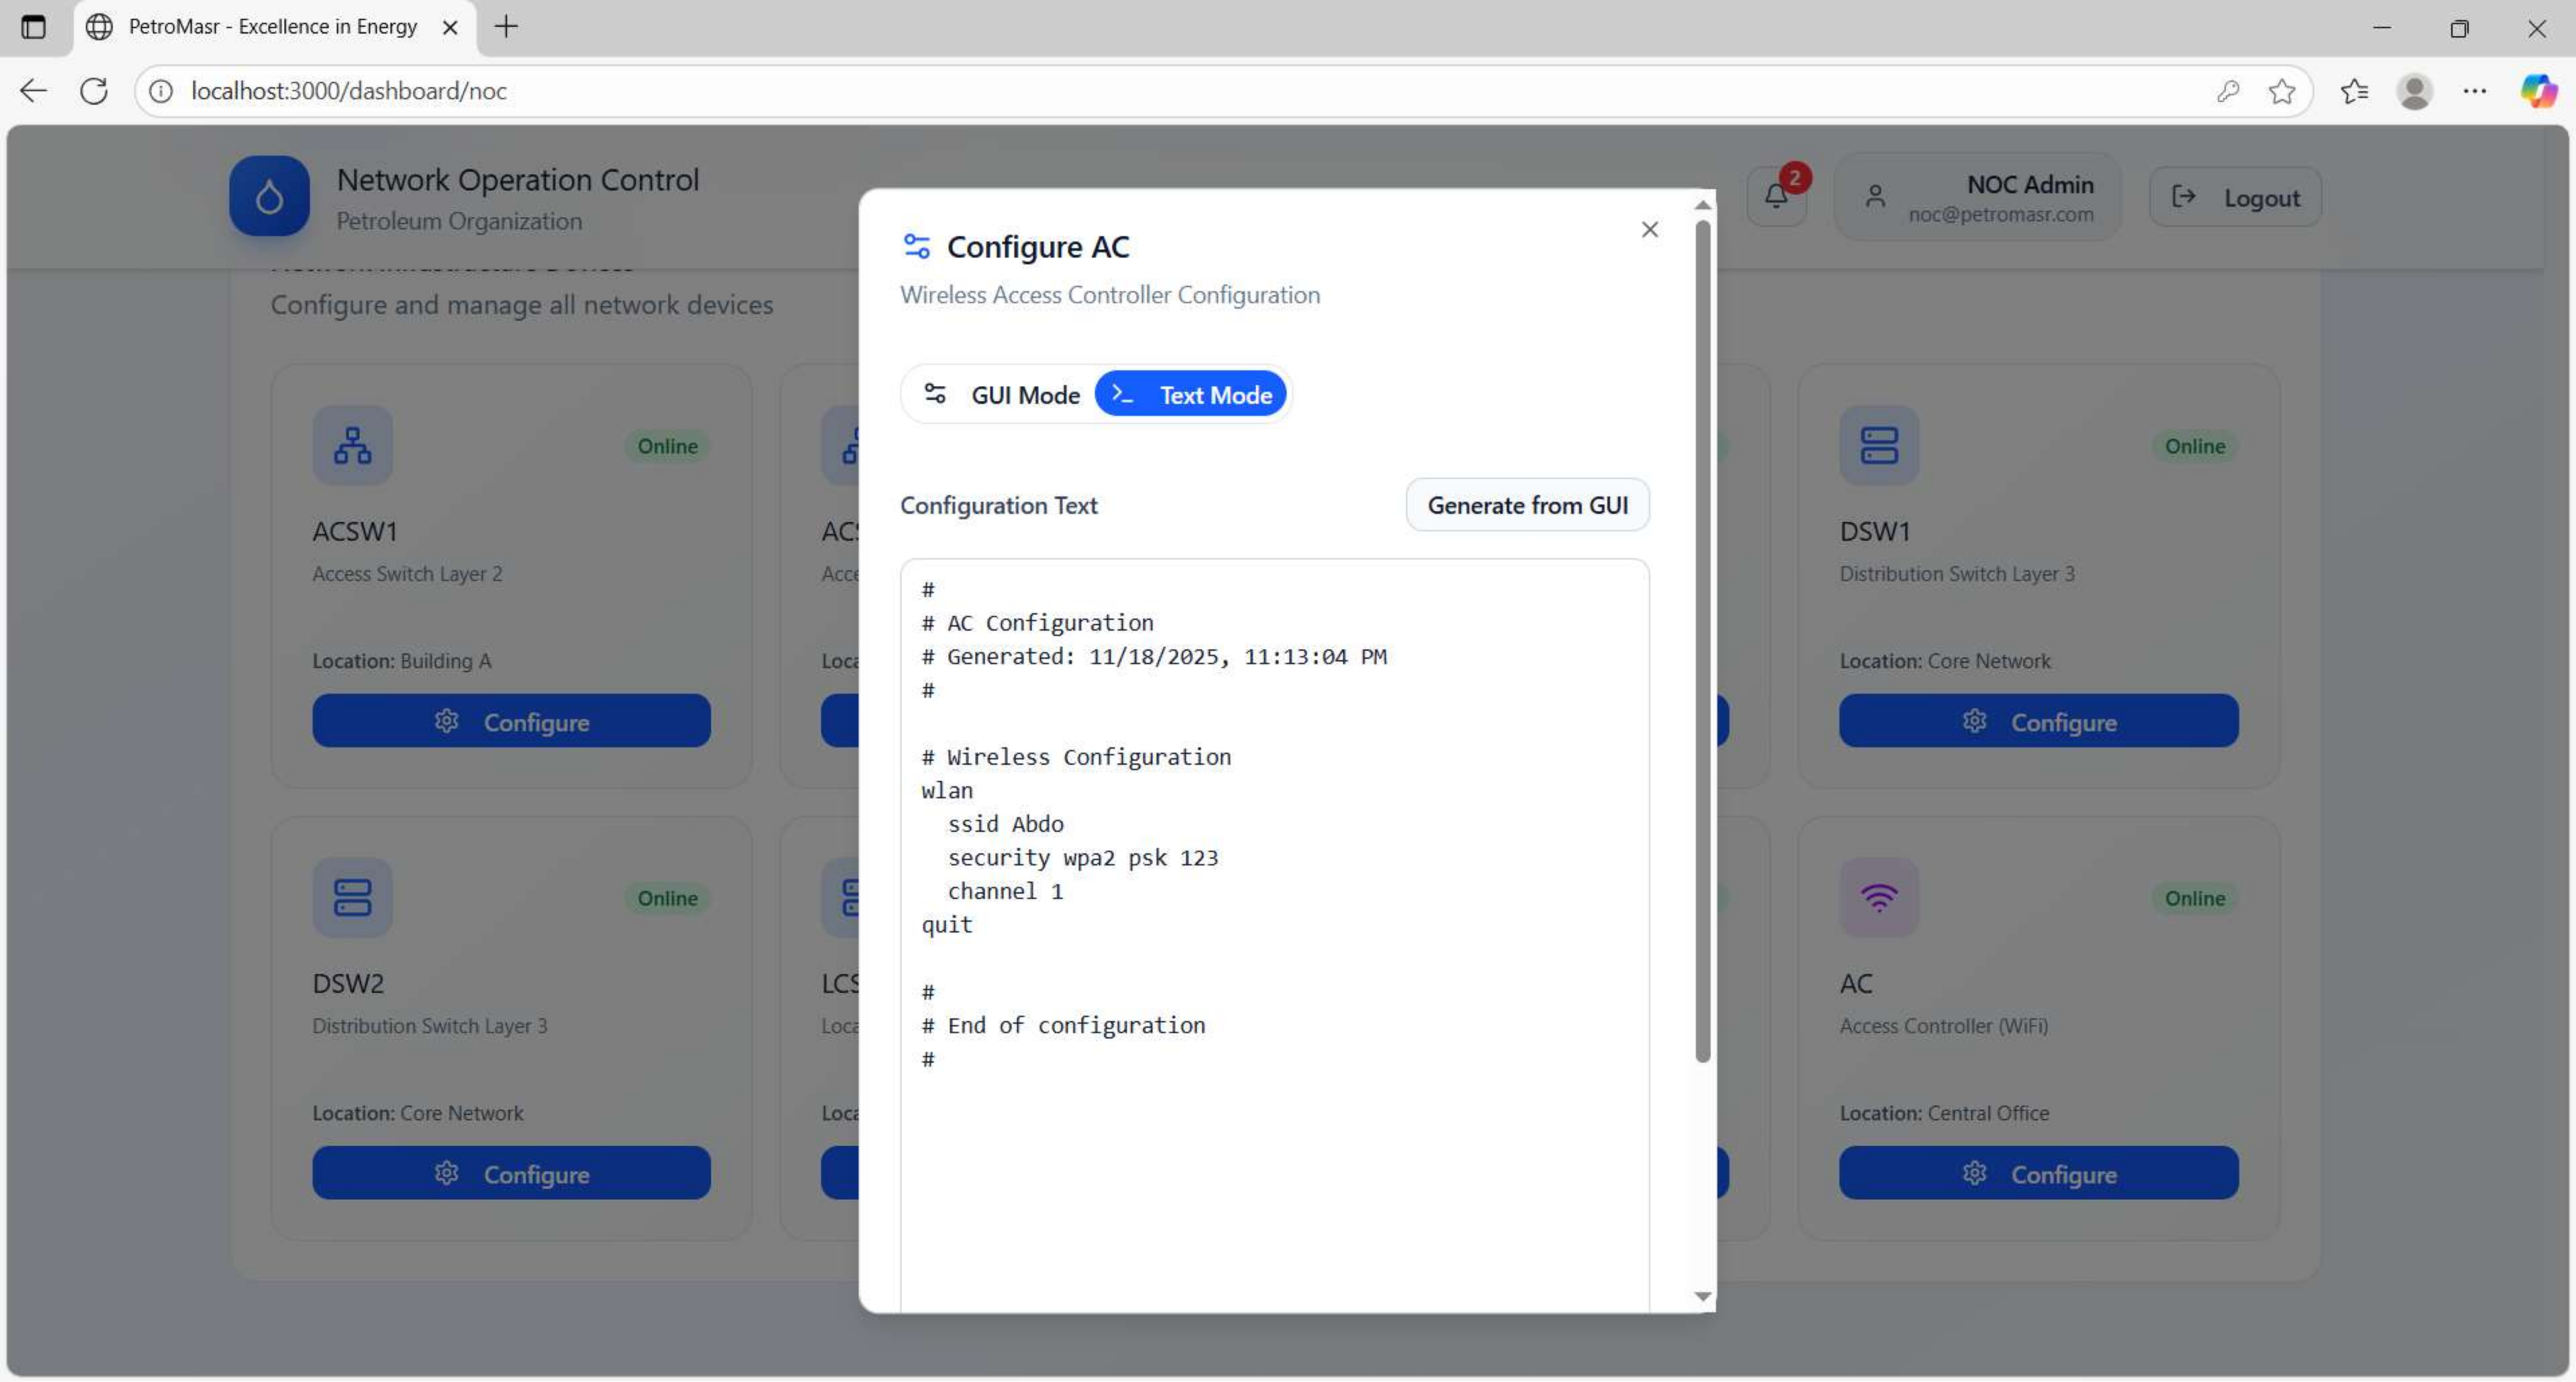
PetroMasr - Excellence in Energy

localhost:3000/dashboard/noc

Network Operation Control
Petroleum Organization

2

NOC Admin
noc@petromasr.com

Logout

Configure and manage all network devices

Online
ACSW1
Access Switch Layer 2
Location: Building A
Configure

AC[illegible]
Acce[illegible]
Loca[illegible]

Online
DSW1
Distribution Switch Layer 3
Location: Core Network
Configure

Online
DSW2
Distribution Switch Layer 3
Location: Core Network
Configure

LCS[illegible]
Loca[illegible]
Loca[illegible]

Online
AC
Access Controller (WiFi)
Location: Central Office
Configure

Configure AC
Wireless Access Controller Configuration

GUI Mode
Text Mode

Configuration Text
Generate from GUI

#
# AC Configuration
# Generated: 11/18/2025, 11:13:04 PM
#

# Wireless Configuration
wlan
  ssid Abdo
  security wpa2 psk 123
  channel 1
quit

#
# End of configuration
#